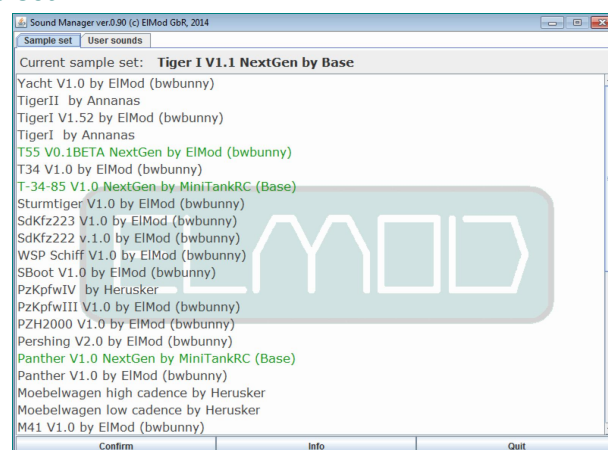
Sound Manager ver.0.90 (c) ElMod GbR, 2014

Sample set | User sounds

Current sample set: Tiger I V1.1 NextGen by Base

Yacht V1.0 by ElMod (bwbunny)
TigerII by Annanas
TigerI V1.52 by ElMod (bwbunny)
TigerI by Annanas
T55 V0.1BETA NextGen by ElMod (bwbunny)
T34 V1.0 by ElMod (bwbunny)
T-34-85 V1.0 NextGen by MiniTankRC (Base)
Sturmtiger V1.0 by ElMod (bwbunny)
SdKfz223 V1.0 by ElMod (bwbunny)
SdKfz222 v.1.0 by ElMod (bwbunny)
WSP Schiff V1.0 by ElMod (bwbunny)
SBoot V1.0 by ElMod (bwbunny)
PzKpfwIV by Herusker
PzKpfwIII V1.0 by ElMod (bwbunny)
PZH2000 V1.0 by ElMod (bwbunny)
Pershing V2.0 by ElMod (bwbunny)
Panther V1.0 NextGen by MiniTankRC (Base)
Panther V1.0 by ElMod (bwbunny)
Moebelwagen high cadence by Herusker
Moebelwagen low cadence by Herusker
M41 V1.0 by ElMod (bwbunny)

ELMOD

Confirm | Info | Quit